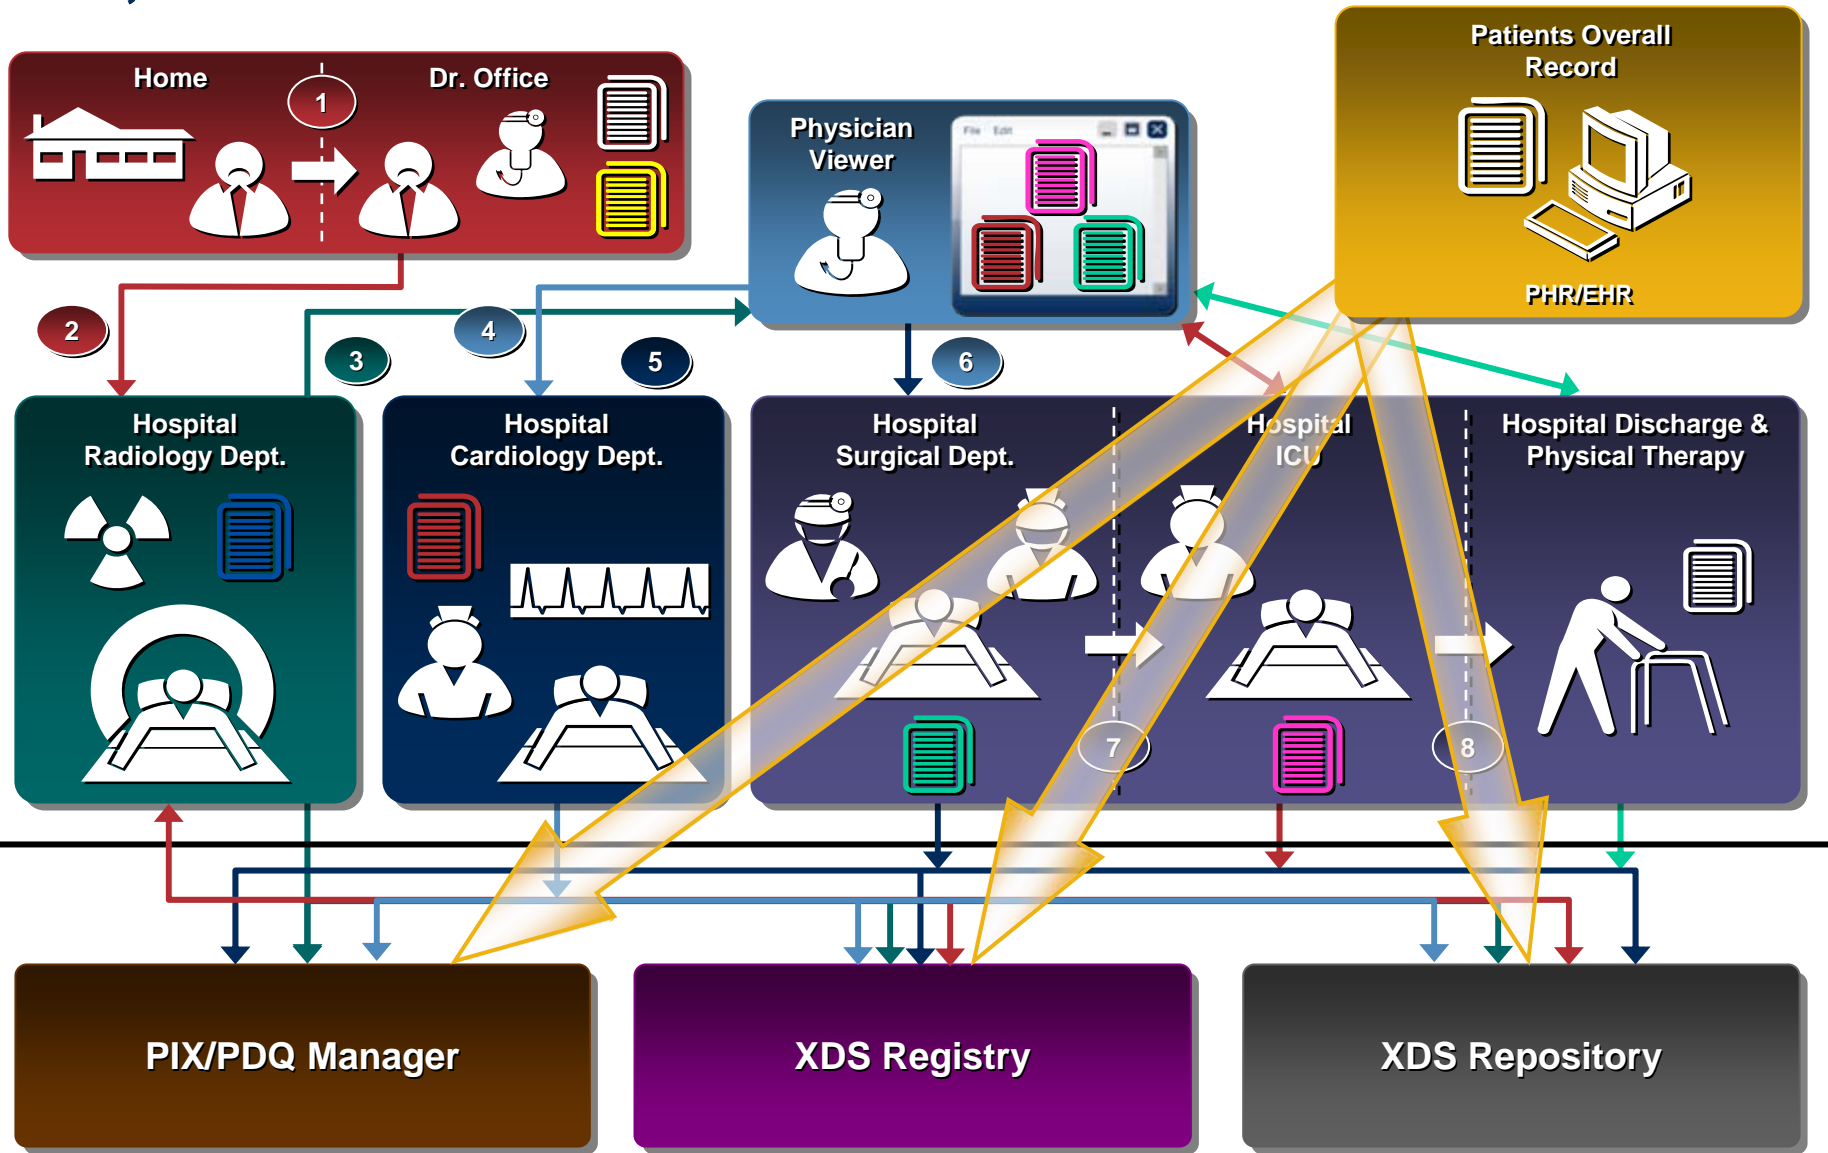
Home

1

Dr. Office

Physician Viewer

File Edit

Patients Overall Record

PHR/EHR

2

3

4

5

6

Hospital Radiology Dept.

Hospital Cardiology Dept.

Hospital Surgical Dept.

Hospital ICU

Hospital Discharge & Physical Therapy

7

8

PIX/PDQ Manager

XDS Registry

XDS Repository